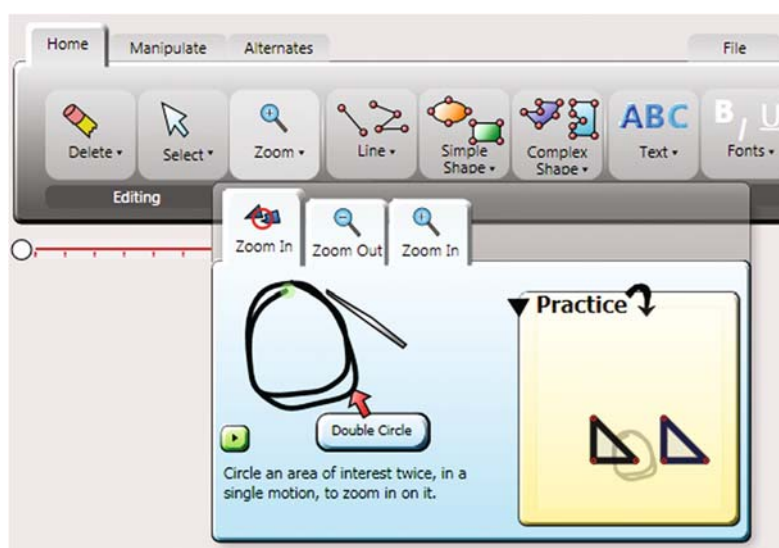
Home Manipulate Alternates File

Delete ▾ Select ▾ Zoom ▾ Line ▾ Simple Shape ▾ Complex Shape ▾ ABC Text ▾ B I U Fonts ▾

Editing

Zoom In Zoom Out Zoom In

Practice

Double Circle

Circle an area of interest twice, in a single motion, to zoom in on it.